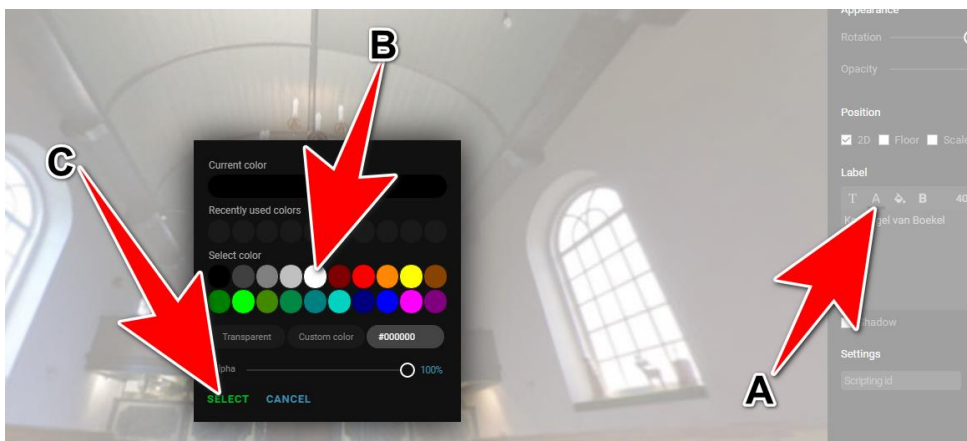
B

C

Current color

Recently used colors

Select color

Transparent

Custom color

#000000

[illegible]pha

100%

SELECT

CANCEL

Appearance

Rotation

Opacity

Position

2D

Floor

Scale

Label

T A B 40

K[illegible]gel van Boekel

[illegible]hadow

Settings

Scripting id

A